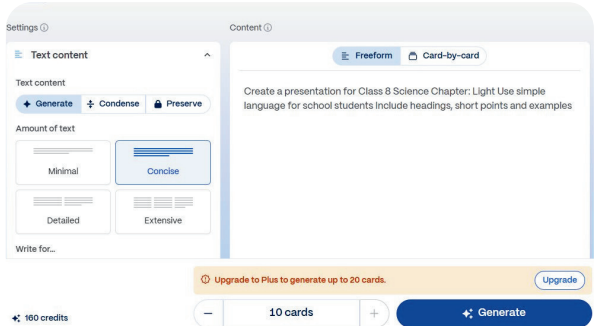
Settings ⓘ

Text content

Text content

Generate | Condense | Preserve

Amount of text

Minimal | Concise

Detailed | Extensive

Write for...

Content ⓘ

Freeform | Card-by-card

Create a presentation for Class 8 Science Chapter: Light Use simple language for school students Include headings, short points and examples

Upgrade to Plus to generate up to 20 cards.

Upgrade

160 credits

—

10 cards

+

Generate